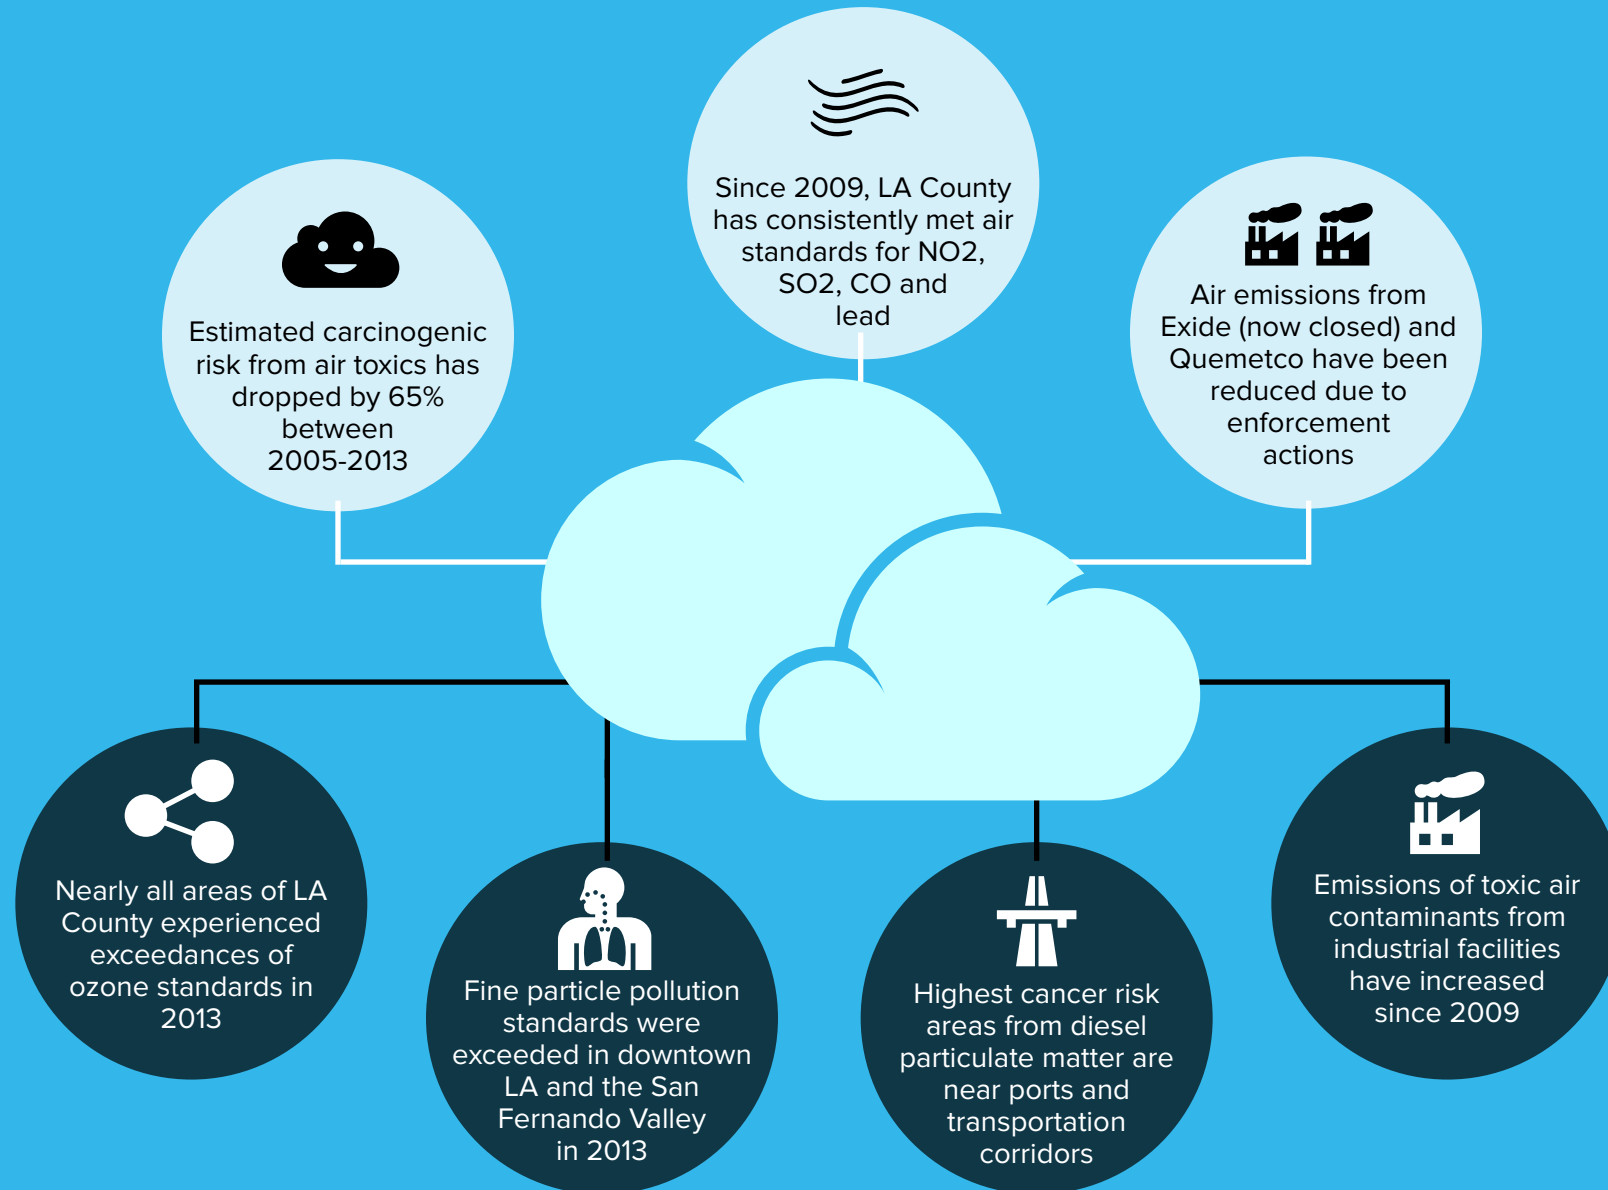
Since 2009, LA County has consistently met air standards for NO2, SO2, CO and lead

Estimated carcinogenic risk from air toxics has dropped by 65% between 2005-2013

Air emissions from Exide (now closed) and Quemetco have been reduced due to enforcement actions

Nearly all areas of LA County experienced exceedances of ozone standards in 2013

Fine particle pollution standards were exceeded in downtown LA and the San Fernando Valley in 2013

Highest cancer risk areas from diesel particulate matter are near ports and transportation corridors

Emissions of toxic air contaminants from industrial facilities have increased since 2009